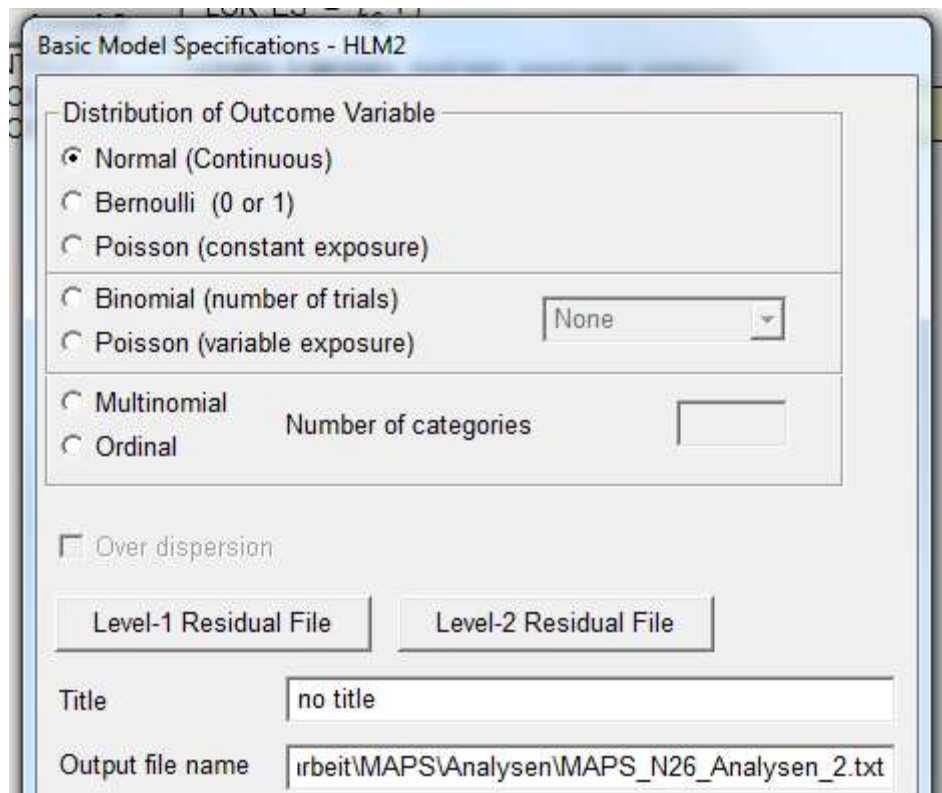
Basic Model Specifications - HLM2

Distribution of Outcome Variable
Normal (Continuous)
Bernoulli (0 or 1)
Poisson (constant exposure)
Binomial (number of trials)
Poisson (variable exposure)
None
Multinomial
Ordinal
Number of categories

Over dispersion

Level-1 Residual File
Level-2 Residual File

Title
no title

Output file name
ırbeit\MAPS\Analysen\MAPS_N26_Analysen_2.txt